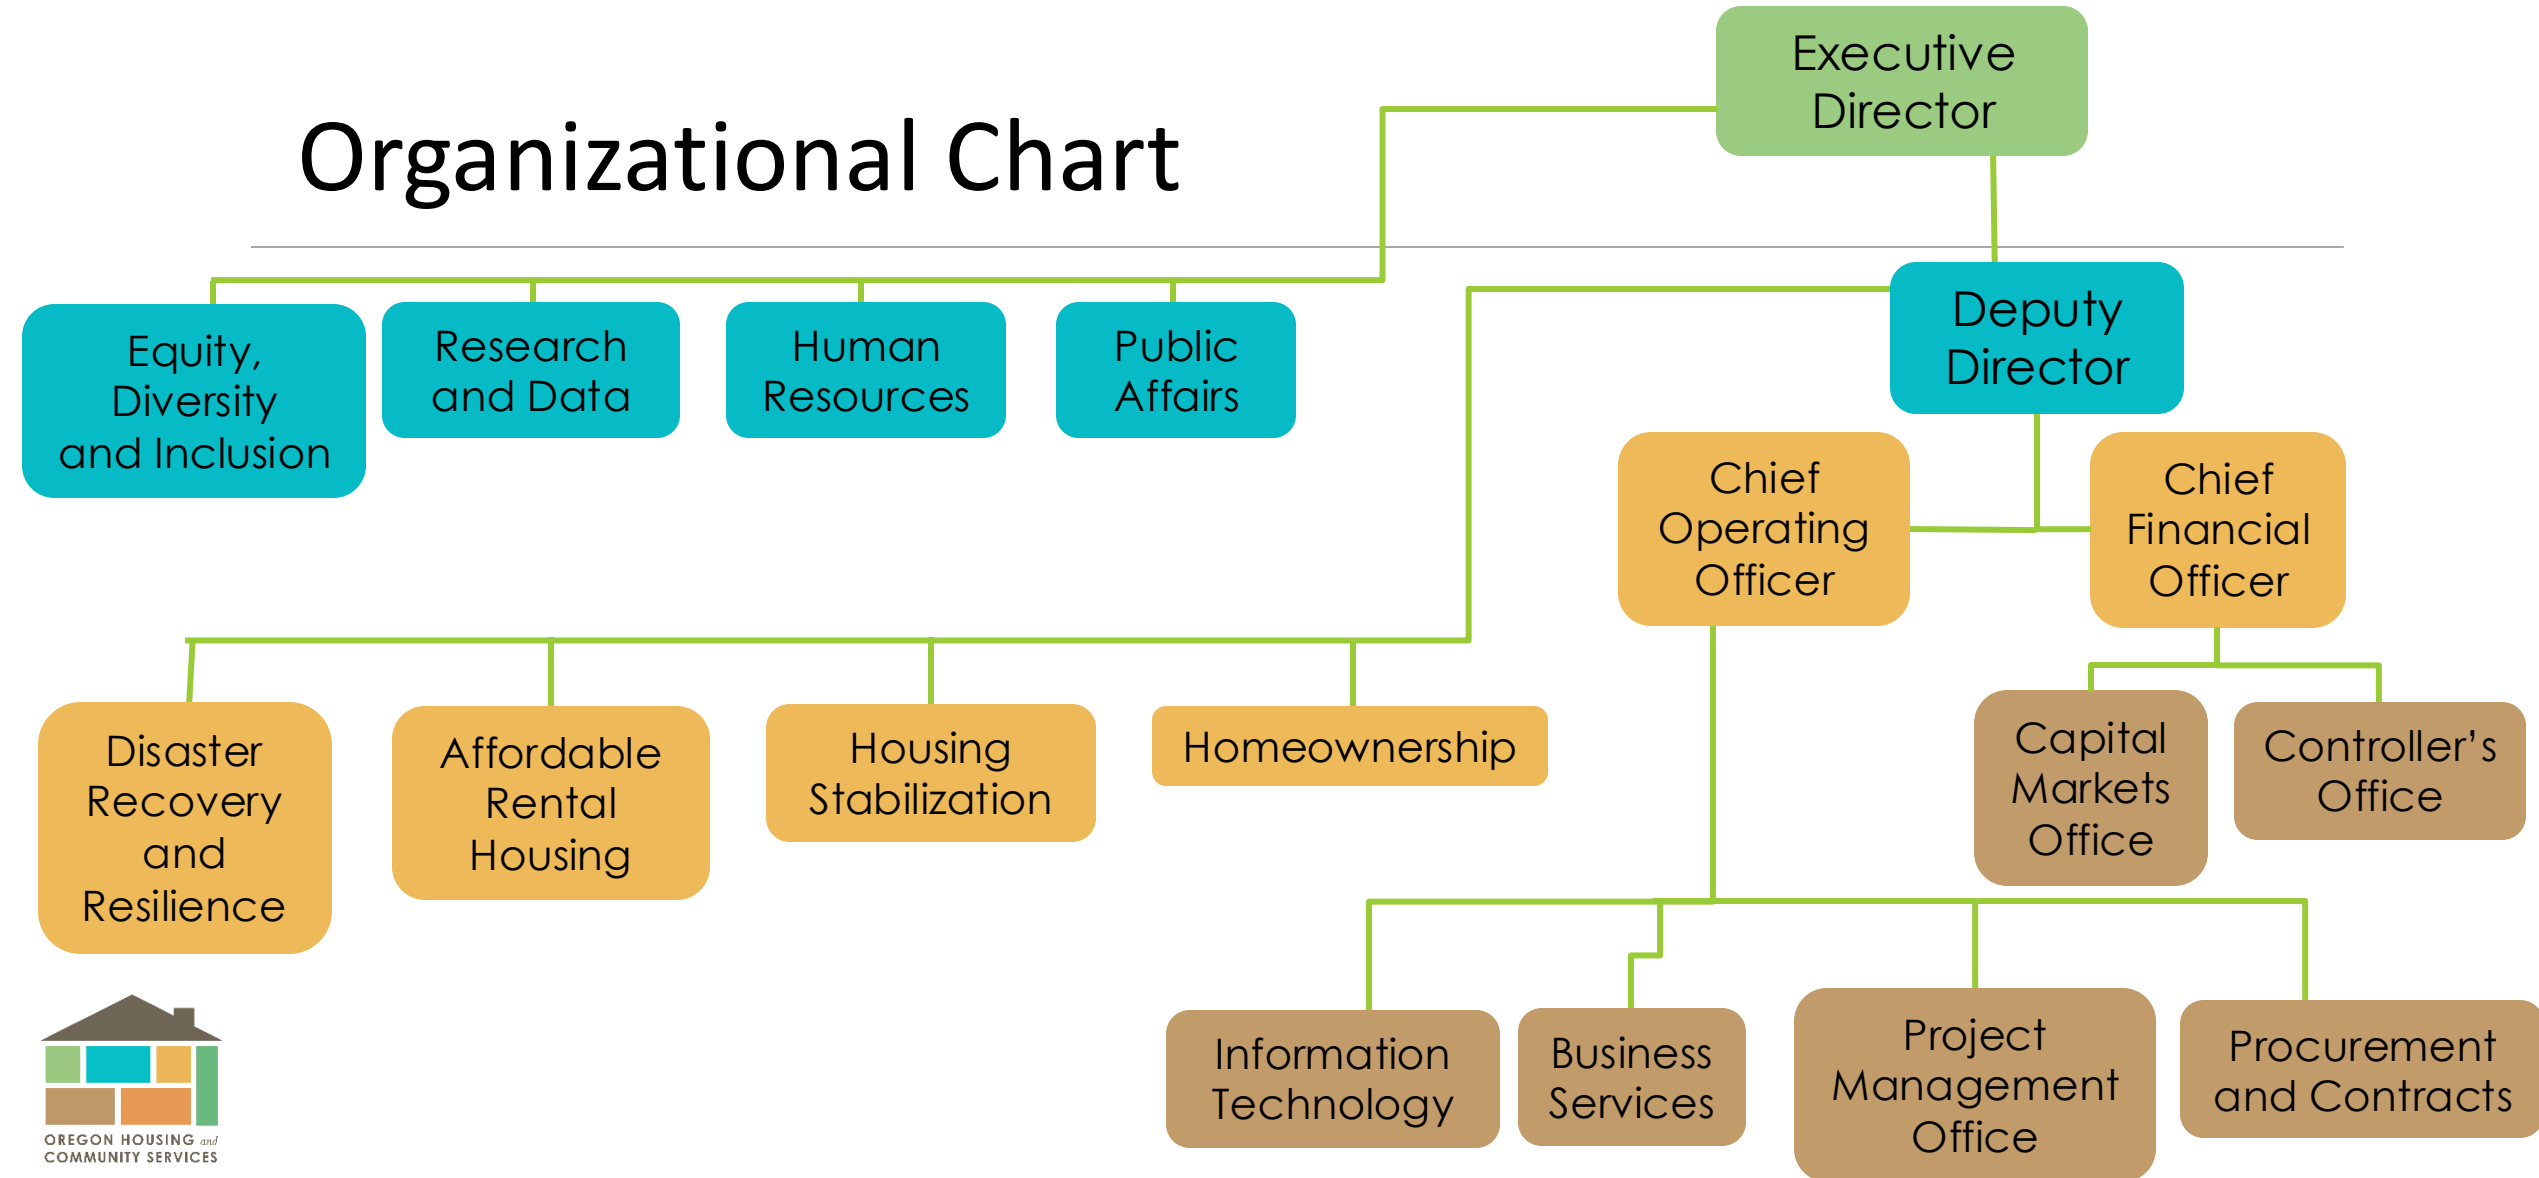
Organizational Chart

Executive Director

Equity, Diversity and Inclusion

Research and Data

Human Resources

Public Affairs

Deputy Director

Chief Operating Officer

Chief Financial Officer

Disaster Recovery and Resilience

Affordable Rental Housing

Housing Stabilization

Homeownership

Capital Markets Office

Controller's Office

Information Technology

Business Services

Project Management Office

Procurement and Contracts

OREGON HOUSING and COMMUNITY SERVICES